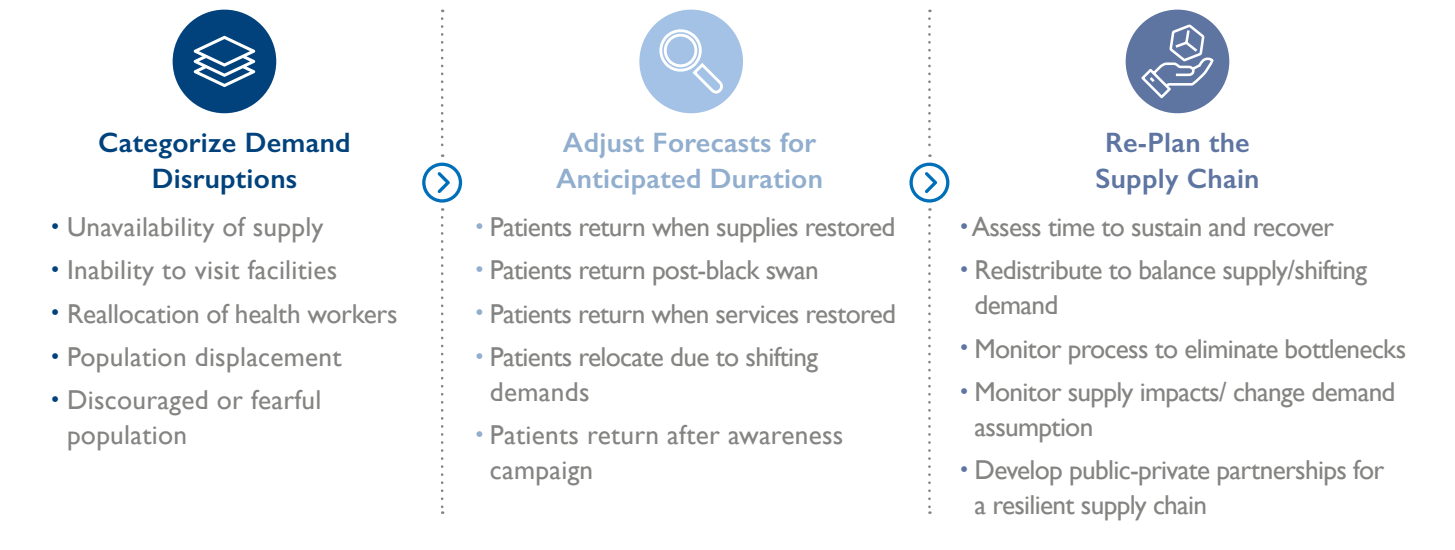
Categorize Demand Disruptions

• Unavailability of supply
• Inability to visit facilities
• Reallocation of health workers
• Population displacement
• Discouraged or fearful population

Adjust Forecasts for Anticipated Duration

• Patients return when supplies restored
• Patients return post-black swan
• Patients return when services restored
• Patients relocate due to shifting demands
• Patients return after awareness campaign

Re-Plan the Supply Chain

• Assess time to sustain and recover
• Redistribute to balance supply/shifting demand
• Monitor process to eliminate bottlenecks
• Monitor supply impacts/ change demand assumption
• Develop public-private partnerships for a resilient supply chain